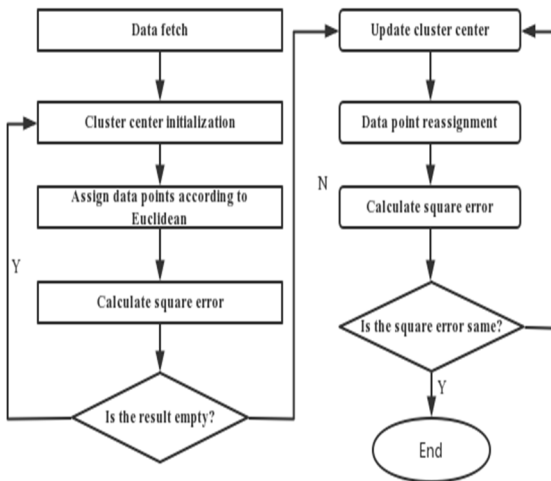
Data fetch

Cluster center initialization

Assign data points according to Euclidean

Calculate square error

Is the result empty?

Y

N

Update cluster center

Data point reassignment

Calculate square error

Is the square error same?

Y

End